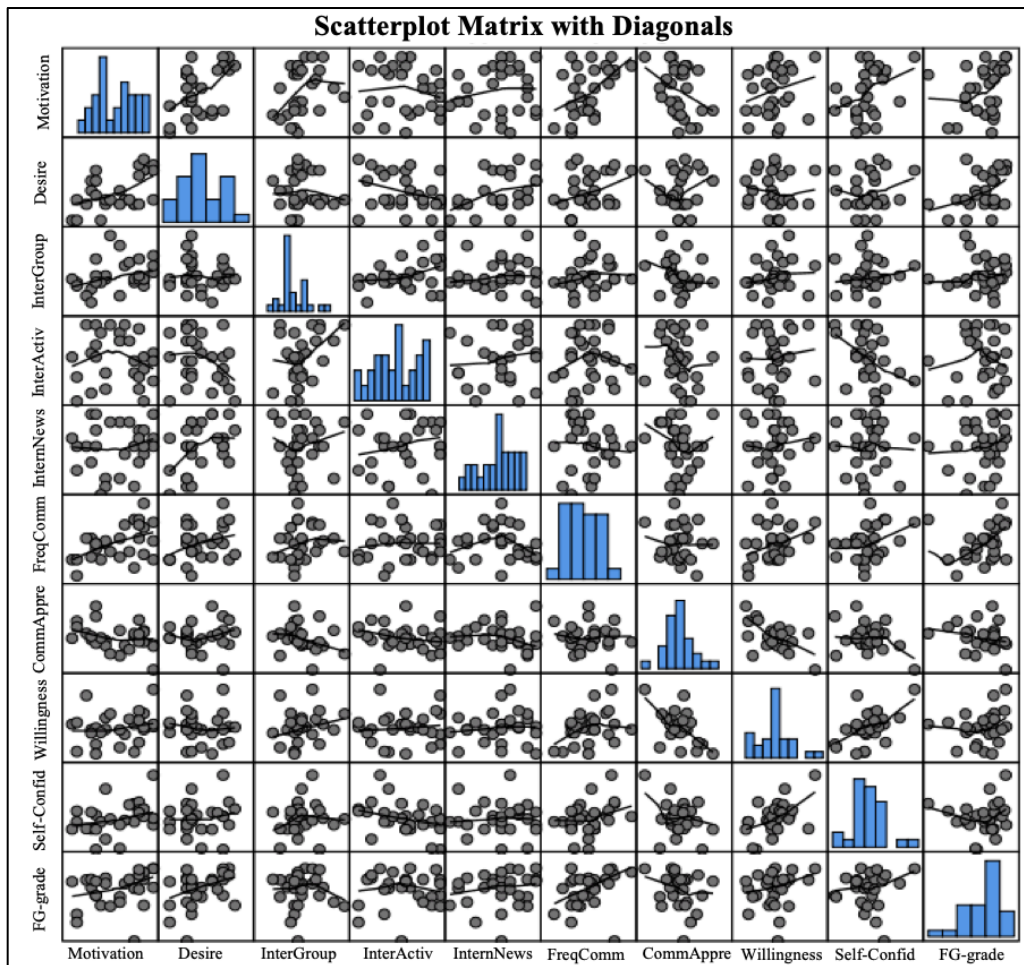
Scatterplot Matrix with Diagonals

Motivation
Desire
InterGroup
InterActiv
InternNews
FreqComm
CommAppre
Willingness
Self-Confid
FG-grade

Motivation Desire InterGroup InterActiv InternNews FreqComm CommAppre Willingness Self-Confid FG-grade